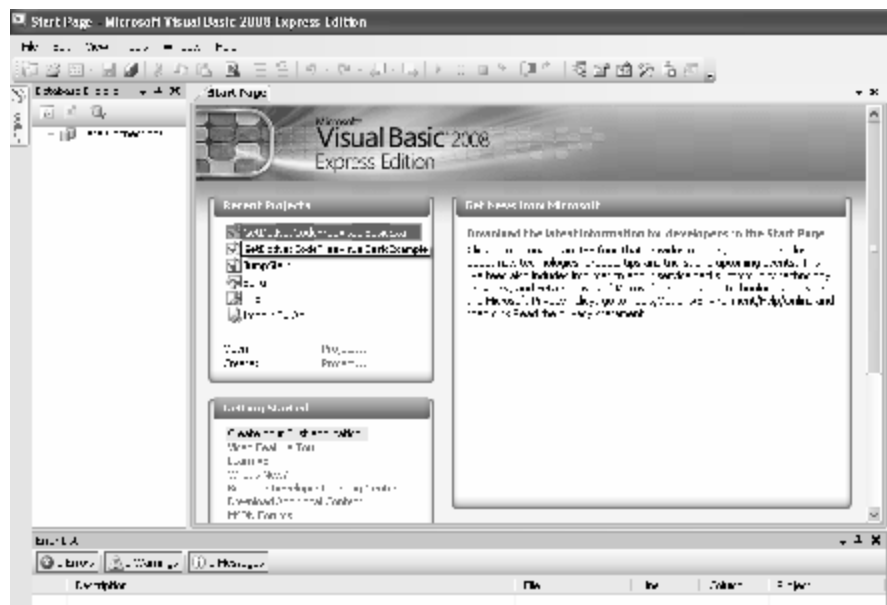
Start Page - Microsoft Visual Basic 2008 Express Edition

File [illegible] View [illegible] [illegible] Help

Database Explorer

Start Page

Microsoft Visual Basic 2008 Express Edition

Recent Projects

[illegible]

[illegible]

TempGlob

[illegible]

Open: Project...
Create: Project...

Get News from Microsoft

Download the latest information for developers to the Start Page

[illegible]

Getting Started

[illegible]

Download Additional Content

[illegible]

Error List

Errors | Warnings | Messages

Description | File | Line | Column | Project